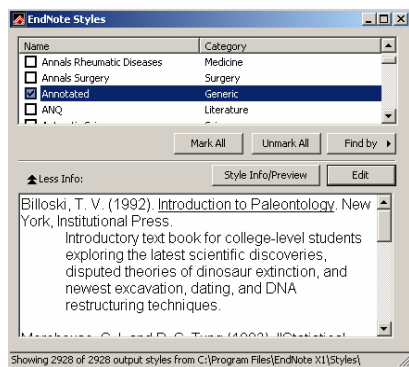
EndNote Styles

| Name | Category |
|---|---|
| Annals Rheumatic Diseases | Medicine |
| Annals Surgery | Surgery |
| Annotated | Generic |
| ANQ | Literature |
| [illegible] | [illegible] |

Mark All
Unmark All
Find by

Less Info:
Style Info/Preview
Edit

Billoski, T. V. (1992). Introduction to Paleontology. New York, Institutional Press.
Introductory text book for college-level students exploring the latest scientific discoveries, disputed theories of dinosaur extinction, and newest excavation, dating, and DNA restructuring techniques.

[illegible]

Showing 2928 of 2928 output styles from C:\Program Files\EndNote X1\Styles\